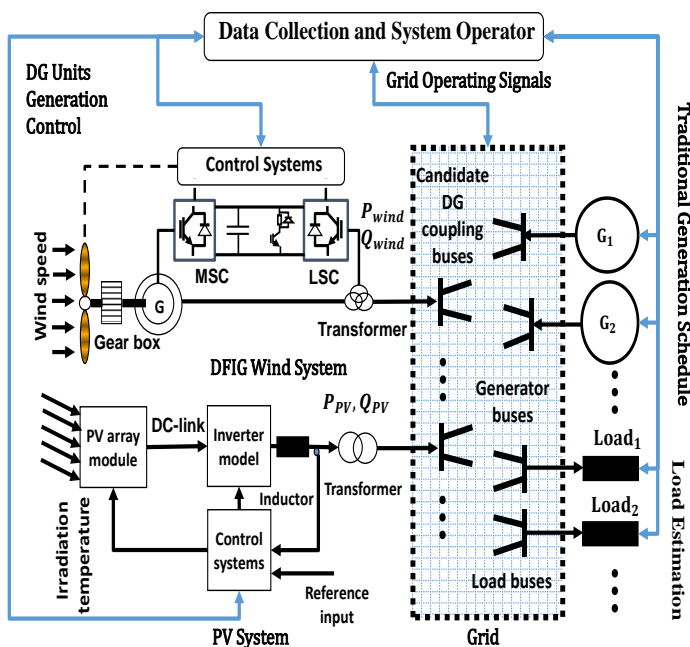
Data Collection and System Operator

DG Units Generation Control

Grid Operating Signals

Traditional Generation Schedule

Control Systems

Candidate DG coupling buses

$P_{wind}$
$Q_{wind}$

$G_1$

$G_2$

Wind speed

MSC

LSC

G

Gear box

Transformer

DFIG Wind System

Generator buses

$P_{PV}, Q_{PV}$

PV array module

DC-link

Inverter model

Load$_1$

Load$_2$

Inductor

Transformer

Load Estimation

Irradiation temperature

Control systems

Reference input

Load buses

PV System

Grid